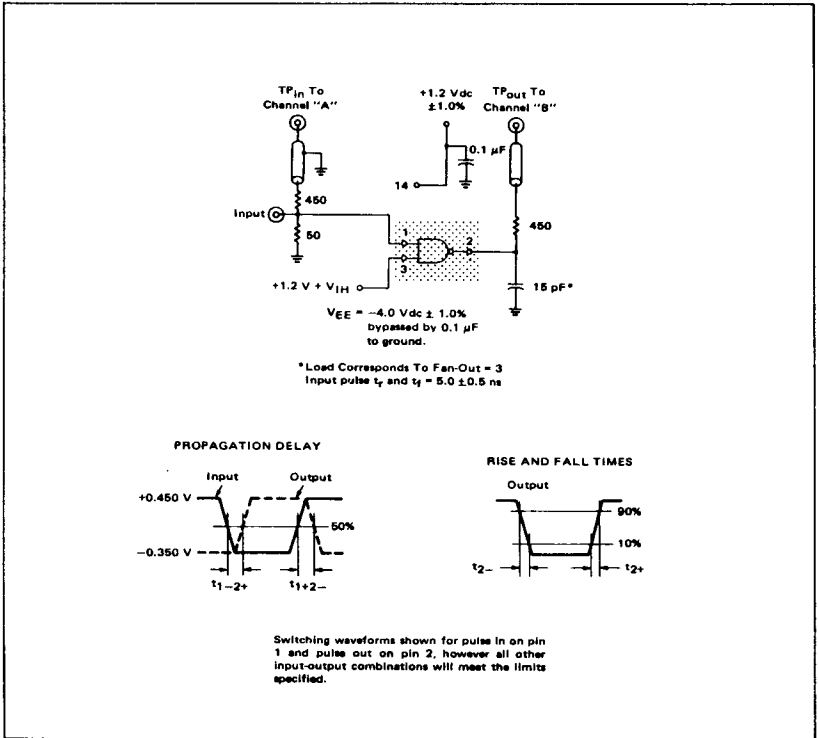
$TP_{in}$ To Channel "A"

+1.2 Vdc ±1.0%

$TP_{out}$ To Channel "B"

0.1 μF

14

Input

450

50

1

2

3

450

+1.2 V + $V_{IH}$

15 pF*

$V_{EE}$ = −4.0 Vdc ± 1.0% bypassed by 0.1 μF to ground.

*Load Corresponds To Fan-Out = 3
Input pulse $t_r$ and $t_f$ = 5.0 ±0.5 ns

PROPAGATION DELAY

Input

Output

+0.450 V

50%

−0.350 V

$t_{1-2+}$

$t_{1+2-}$

RISE AND FALL TIMES

Output

90%

10%

$t_{2-}$

$t_{2+}$

Switching waveforms shown for pulse in on pin 1 and pulse out on pin 2, however all other input-output combinations will meet the limits specified.